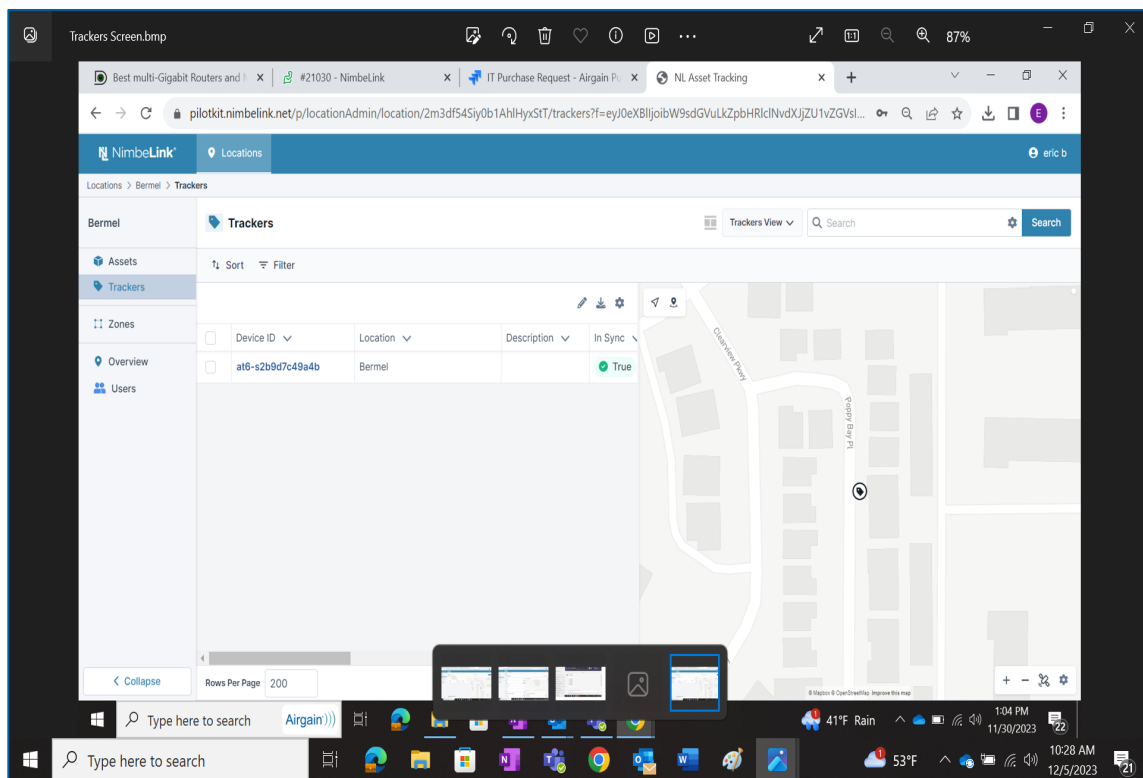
Trackers Screen.bmp

87%

Best multi-Gigabit Routers and N ×
#21030 - NimbeLink ×
IT Purchase Request - Airgain Pu ×
NL Asset Tracking ×

pilotkit.nimbelink.net/p/locationAdmin/location/2m3df54Siy0b1AhlHyxStT/trackers?f=eyJ0eXBlIjoibW9sdGVuLkZpbHRlclNvdXJjZU1vZGVsI...

NimbeLink
Locations
eric b

Locations > Bermel > Trackers

Bermel

Assets
Trackers
Zones
Overview
Users

Trackers
Trackers View
Search
Search

Sort
Filter

| | Device ID | Location | Description | In Sync |
|---|---|---|---|---|
| | at6-s2b9d7c49a4b | Bermel | | True |

Clearview Pkwy
Poppy Bay Pl

© Mapbox © OpenStreetMap Improve this map

Collapse
Rows Per Page 200

Type here to search
Airgain
41°F Rain
1:04 PM
11/30/2023
22

Type here to search
53°F
10:28 AM
12/5/2023
21